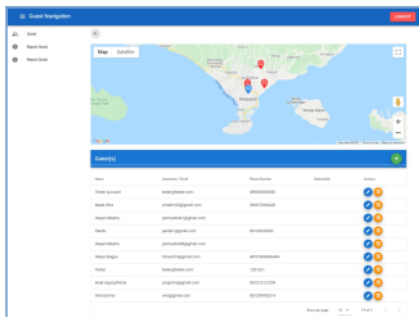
Guest Navigation

LOGOUT

Guide

Report Guest

Report Guide

Map Satellite

Denpasar

Google

Map data ©2019 Terms of Use Report a map error

Guest(s)

| Name | Username / Email | Phone Number | Nationality | Actions |
|---|---|---|---|---|
| Tester account | tester@tester.com | 089000000000 | | |
| Bedik Arta | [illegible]@gmail.com | 089672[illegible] | | |
| Wayan Kresna | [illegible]@gmail.com | | | |
| Pande | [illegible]@gmail.com | 0812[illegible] | | |
| Wayan Kresna | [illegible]@gmail.com | | | |
| Wayan Bagus | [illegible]@gmail.com | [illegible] | | |
| Tester | tester@tester.com | 1231231 | | |
| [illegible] | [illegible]@gmail.com | 08123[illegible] | | |
| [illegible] | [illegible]@gmail.com | 08129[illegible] | | |

Rows per page: 10 1-9 of 9